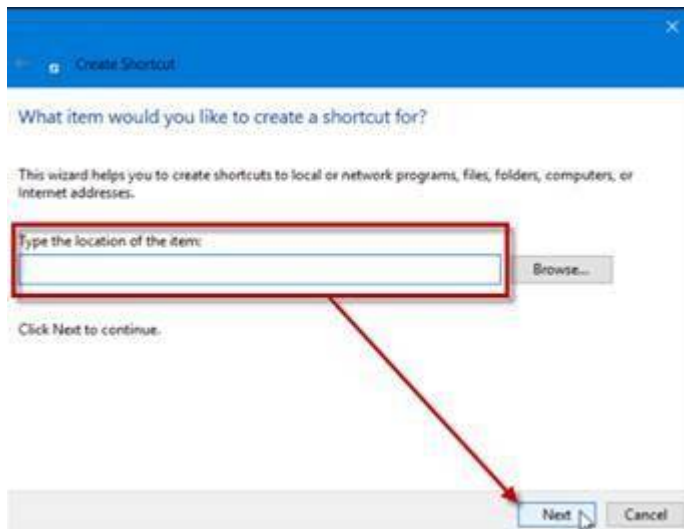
Create Shortcut

What item would you like to create a shortcut for?

This wizard helps you to create shortcuts to local or network programs, files, folders, computers, or Internet addresses.

Type the location of the item:

Browse...

Click Next to continue.

Next

Cancel